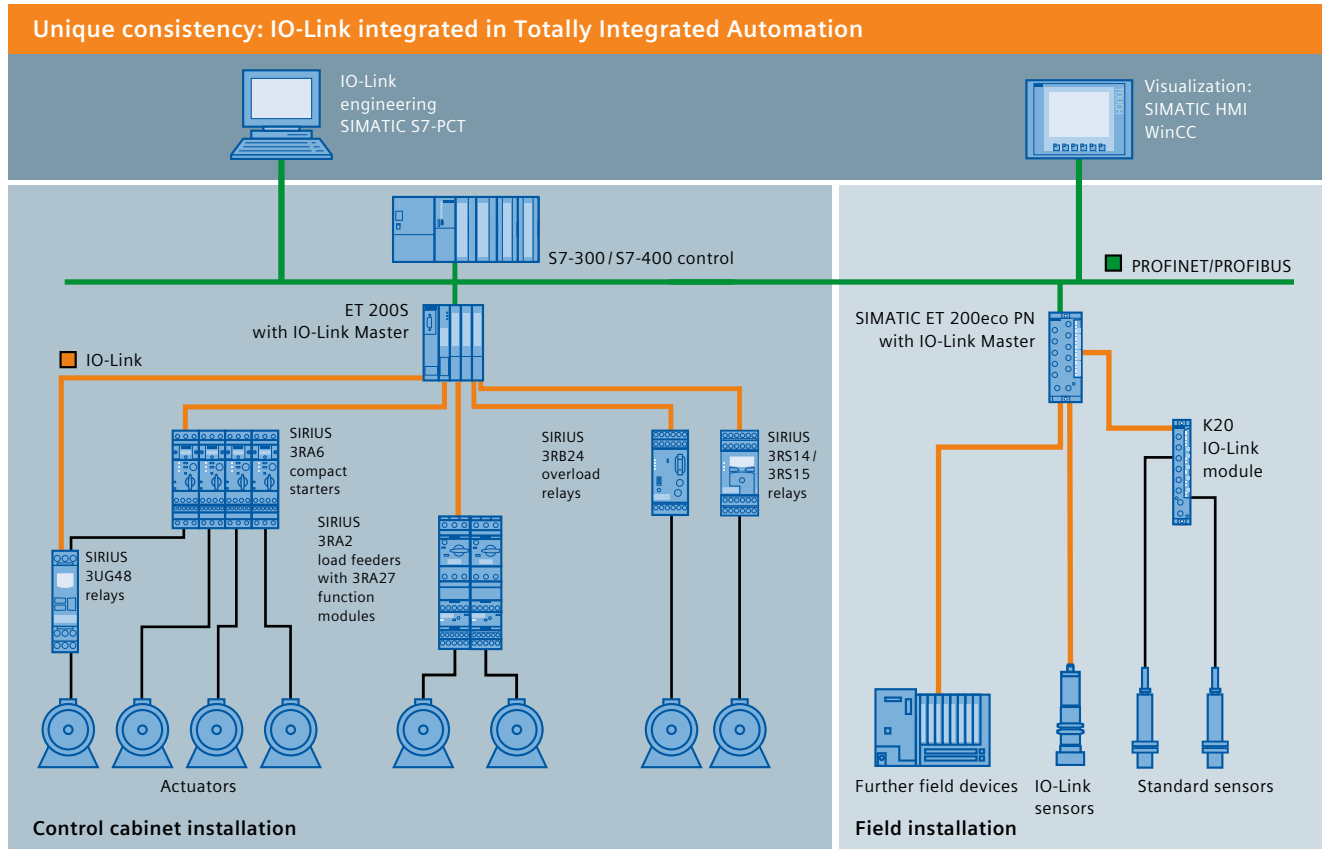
Unique consistency: IO-Link integrated in Totally Integrated Automation

IO-Link engineering SIMATIC S7-PCT

Visualization: SIMATIC HMI WinCC

S7-300 / S7-400 control

PROFINET/PROFIBUS

ET 200S with IO-Link Master

IO-Link

SIMATIC ET 200eco PN with IO-Link Master

SIRIUS 3RA6 compact starters

SIRIUS 3RB24 overload relays

SIRIUS 3RS14 / 3RS15 relays

K20 IO-Link module

SIRIUS 3RA2 load feeders with 3RA27 function modules

SIRIUS 3UG48 relays

Actuators

Further field devices

IO-Link sensors

Standard sensors

Control cabinet installation

Field installation